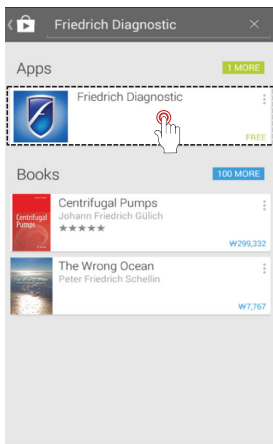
Friedrich Diagnostic

Apps

1 MORE

Friedrich Diagnostic

FREE

Books

100 MORE

Centrifugal Pumps

Centrifugal Pumps
Johann Friedrich Gülich

₩299,332

The Wrong Ocean
Peter Friedrich Schellin

₩7,767